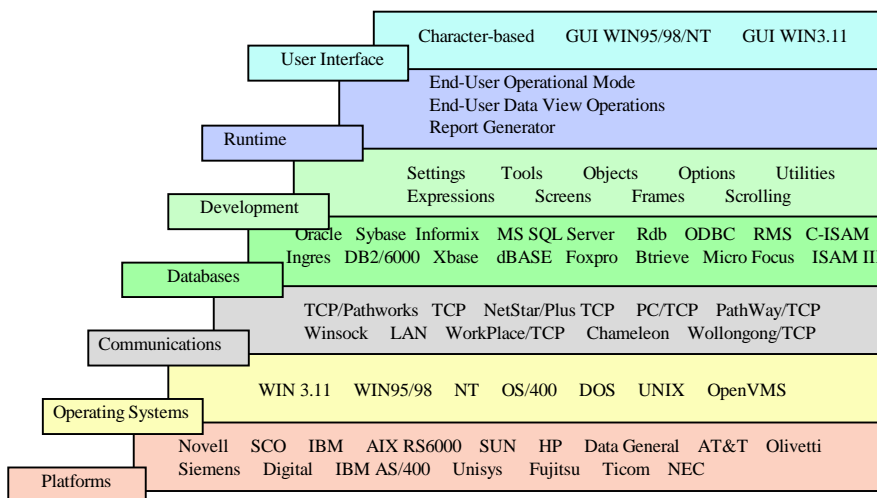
User Interface

Character-based GUI WIN95/98/NT GUI WIN3.11

Runtime

End-User Operational Mode
End-User Data View Operations
Report Generator

Development

Settings Tools Objects Options Utilities
Expressions Screens Frames Scrolling

Databases

Oracle Sybase Informix MS SQL Server Rdb ODBC RMS C-ISAM
Ingres DB2/6000 Xbase dBASE Foxpro Btrieve Micro Focus ISAM II

Communications

TCP/Pathworks TCP NetStar/Plus TCP PC/TCP PathWay/TCP
Winsock LAN WorkPlace/TCP Chameleon Wollongong/TCP

Operating Systems

WIN 3.11 WIN95/98 NT OS/400 DOS UNIX OpenVMS

Platforms

Novell SCO IBM AIX RS6000 SUN HP Data General AT&T Olivetti
Siemens Digital IBM AS/400 Unisys Fujitsu Ticom NEC